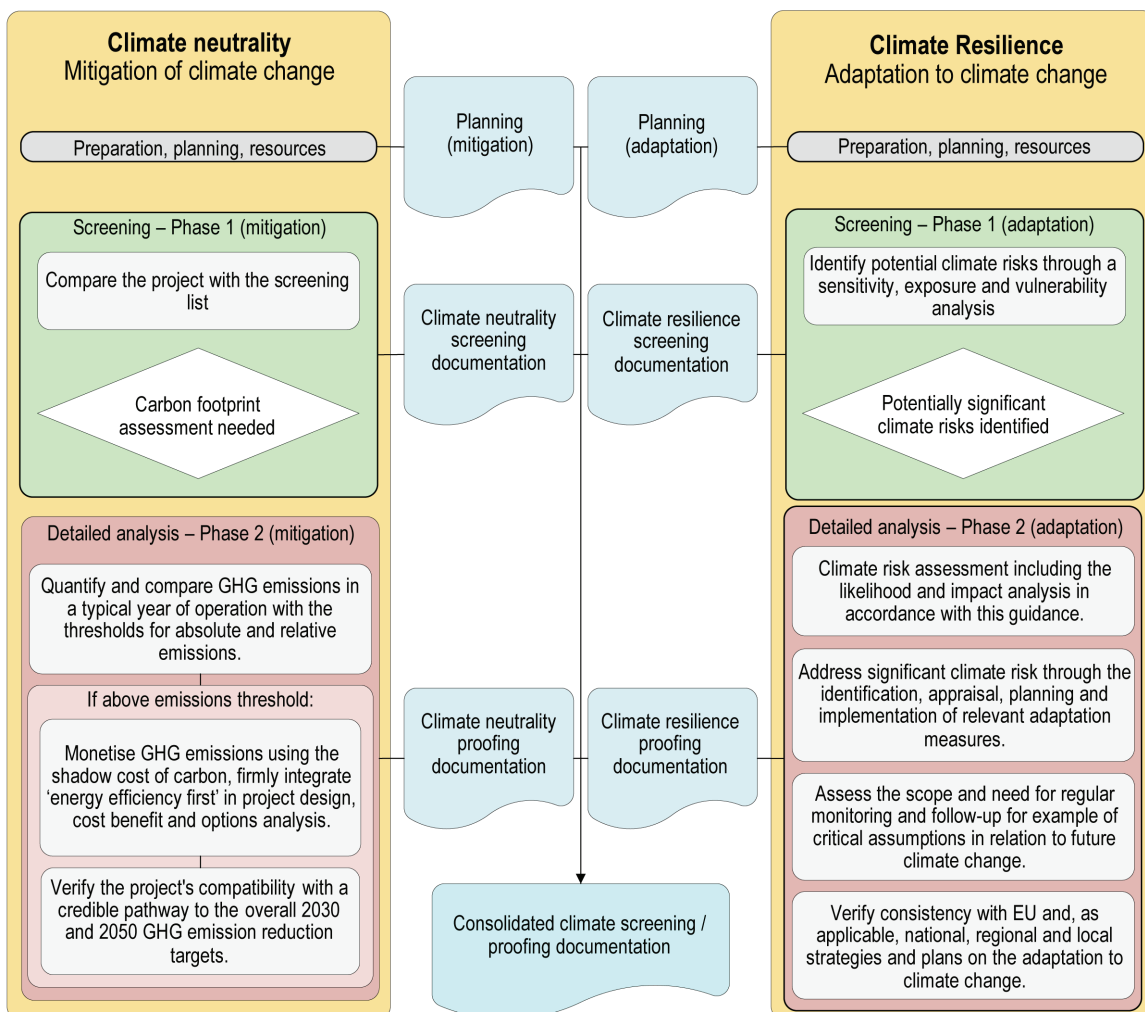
**Climate neutrality**
Mitigation of climate change

Preparation, planning, resources

Screening – Phase 1 (mitigation)

Compare the project with the screening list

Carbon footprint assessment needed

Detailed analysis – Phase 2 (mitigation)

Quantify and compare GHG emissions in a typical year of operation with the thresholds for absolute and relative emissions.

If above emissions threshold:

Monetise GHG emissions using the shadow cost of carbon, firmly integrate 'energy efficiency first' in project design, cost benefit and options analysis.

Verify the project's compatibility with a credible pathway to the overall 2030 and 2050 GHG emission reduction targets.

Planning (mitigation)

Planning (adaptation)

Climate neutrality screening documentation

Climate resilience screening documentation

Climate neutrality proofing documentation

Climate resilience proofing documentation

Consolidated climate screening / proofing documentation

**Climate Resilience**
Adaptation to climate change

Preparation, planning, resources

Screening – Phase 1 (adaptation)

Identify potential climate risks through a sensitivity, exposure and vulnerability analysis

Potentially significant climate risks identified

Detailed analysis – Phase 2 (adaptation)

Climate risk assessment including the likelihood and impact analysis in accordance with this guidance.

Address significant climate risk through the identification, appraisal, planning and implementation of relevant adaptation measures.

Assess the scope and need for regular monitoring and follow-up for example of critical assumptions in relation to future climate change.

Verify consistency with EU and, as applicable, national, regional and local strategies and plans on the adaptation to climate change.